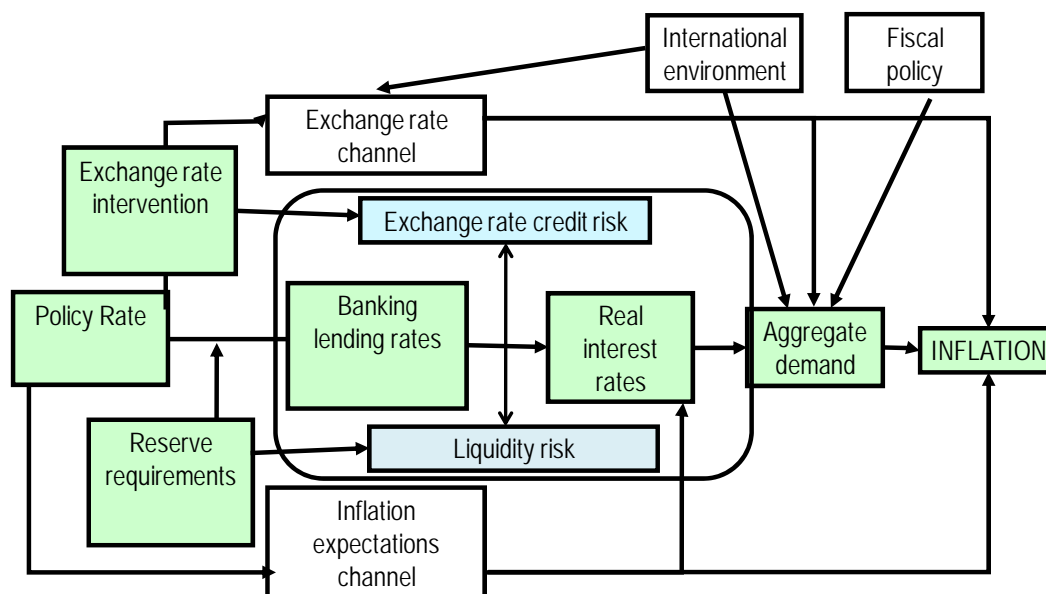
International environment

Fiscal policy

Exchange rate channel

Exchange rate intervention

Exchange rate credit risk

Policy Rate

Banking lending rates

Real interest rates

Aggregate demand

INFLATION

Reserve requirements

Liquidity risk

Inflation expectations channel